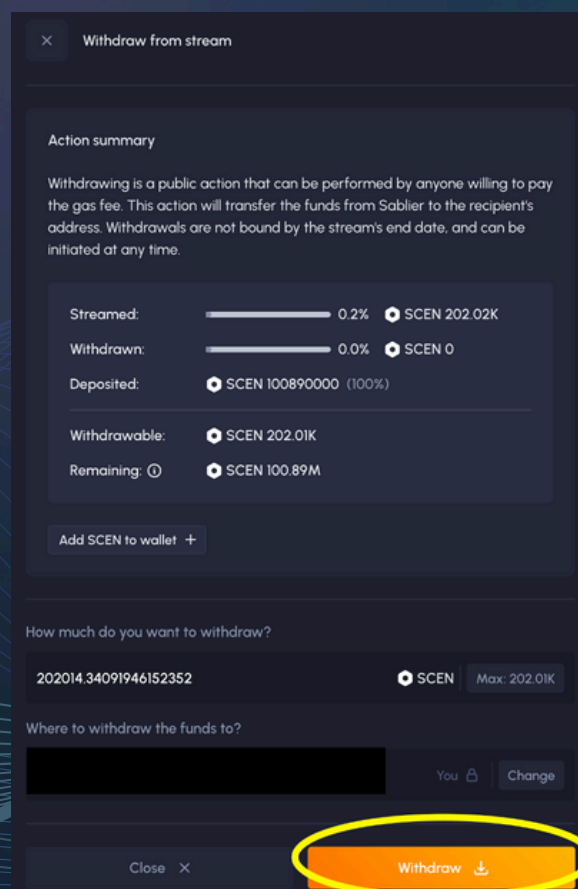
× Withdraw from stream

Action summary

Withdrawing is a public action that can be performed by anyone willing to pay the gas fee. This action will transfer the funds from Sablier to the recipient's address. Withdrawals are not bound by the stream's end date, and can be initiated at any time.

| | | |
|---|---|---|
| Streamed: | 0.2% | SCEN 202.02K |
| Withdrawn: | 0.0% | SCEN 0 |
| Deposited: | SCEN 100890000 (100%) | |
| Withdrawable: | SCEN 202.01K | |
| Remaining: ⓘ | SCEN 100.89M | |

Add SCEN to wallet +

How much do you want to withdraw?

202014.34091946152352 SCEN Max: 202.01K

Where to withdraw the funds to?

You Change

Close × Withdraw